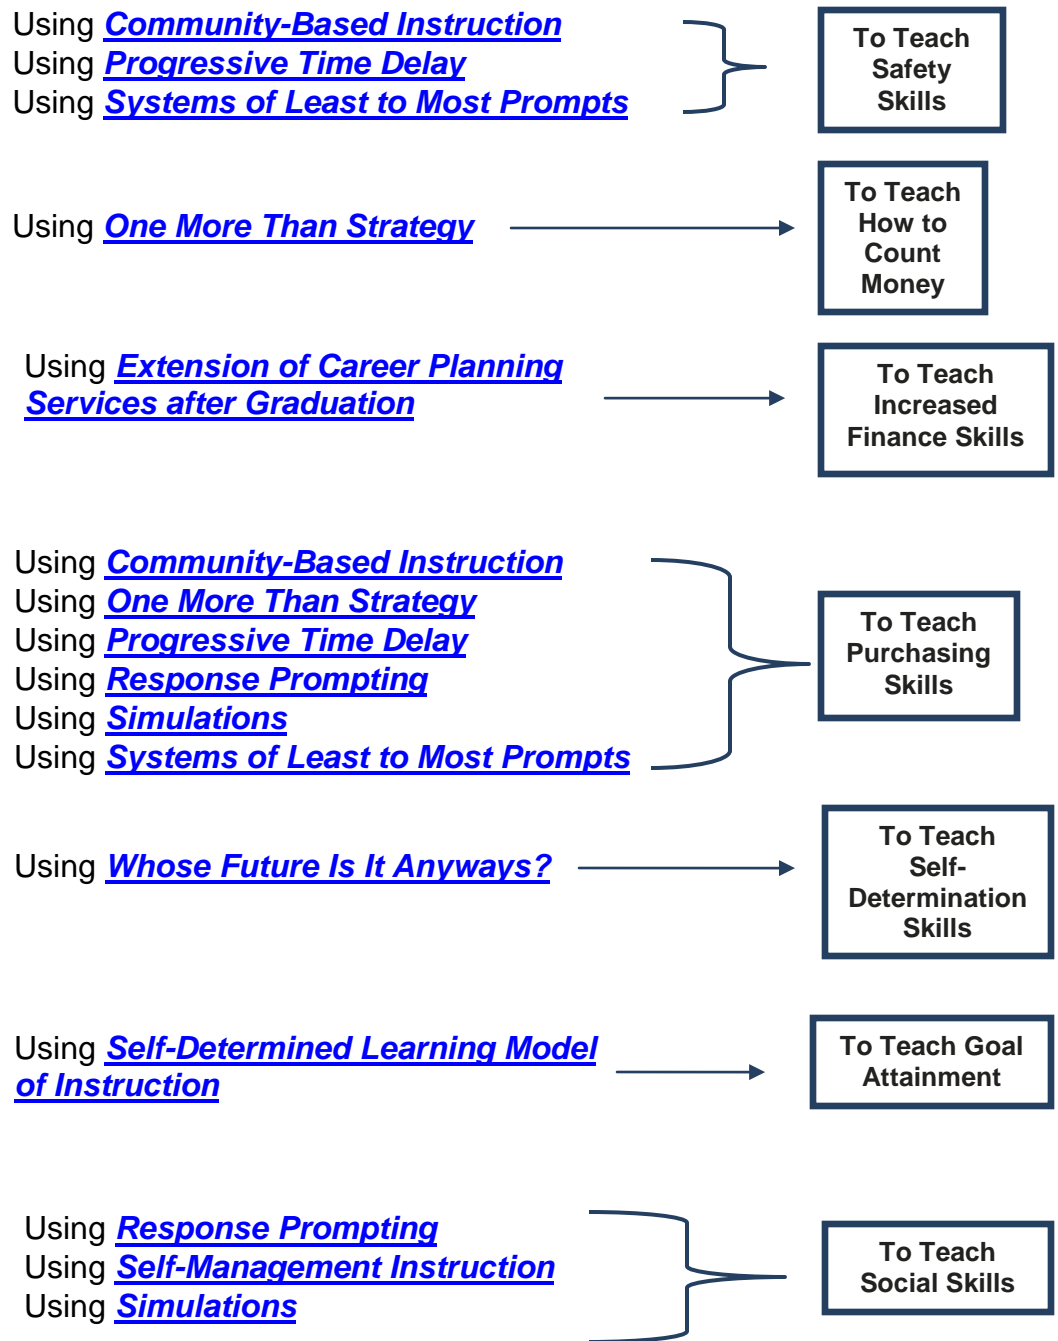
Using Community-Based Instruction
Using Progressive Time Delay
Using Systems of Least to Most Prompts

To Teach Safety Skills

Using One More Than Strategy

To Teach How to Count Money

Using Extension of Career Planning Services after Graduation

To Teach Increased Finance Skills

Using Community-Based Instruction
Using One More Than Strategy
Using Progressive Time Delay
Using Response Prompting
Using Simulations
Using Systems of Least to Most Prompts

To Teach Purchasing Skills

Using Whose Future Is It Anyways?

To Teach Self-Determination Skills

Using Self-Determined Learning Model of Instruction

To Teach Goal Attainment

Using Response Prompting
Using Self-Management Instruction
Using Simulations

To Teach Social Skills